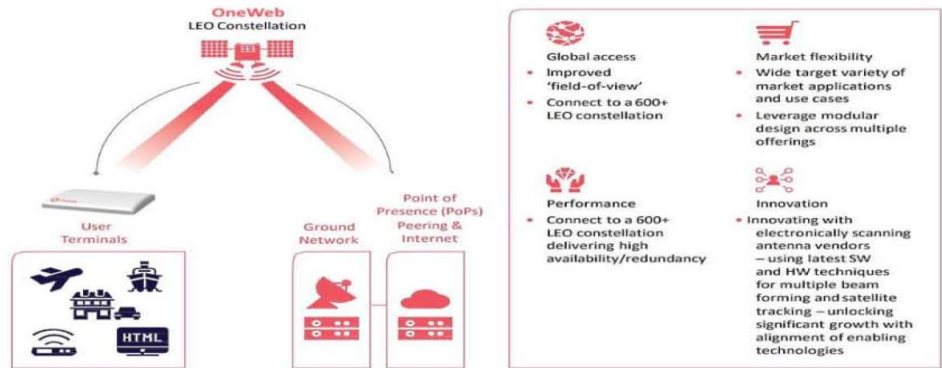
OneWeb
LEO Constellation

User Terminals

HTML

Ground Network

Point of Presence (PoPs) Peering & Internet

Global access
• Improved 'field-of-view'
• Connect to a 600+ LEO constellation

Market flexibility
• Wide target variety of market applications and use cases
• Leverage modular design across multiple offerings

Performance
• Connect to a 600+ LEO constellation delivering high availability/redundancy

Innovation
• Innovating with electronically scanning antenna vendors – using latest SW and HW techniques for multiple beam forming and satellite tracking – unlocking significant growth with alignment of enabling technologies